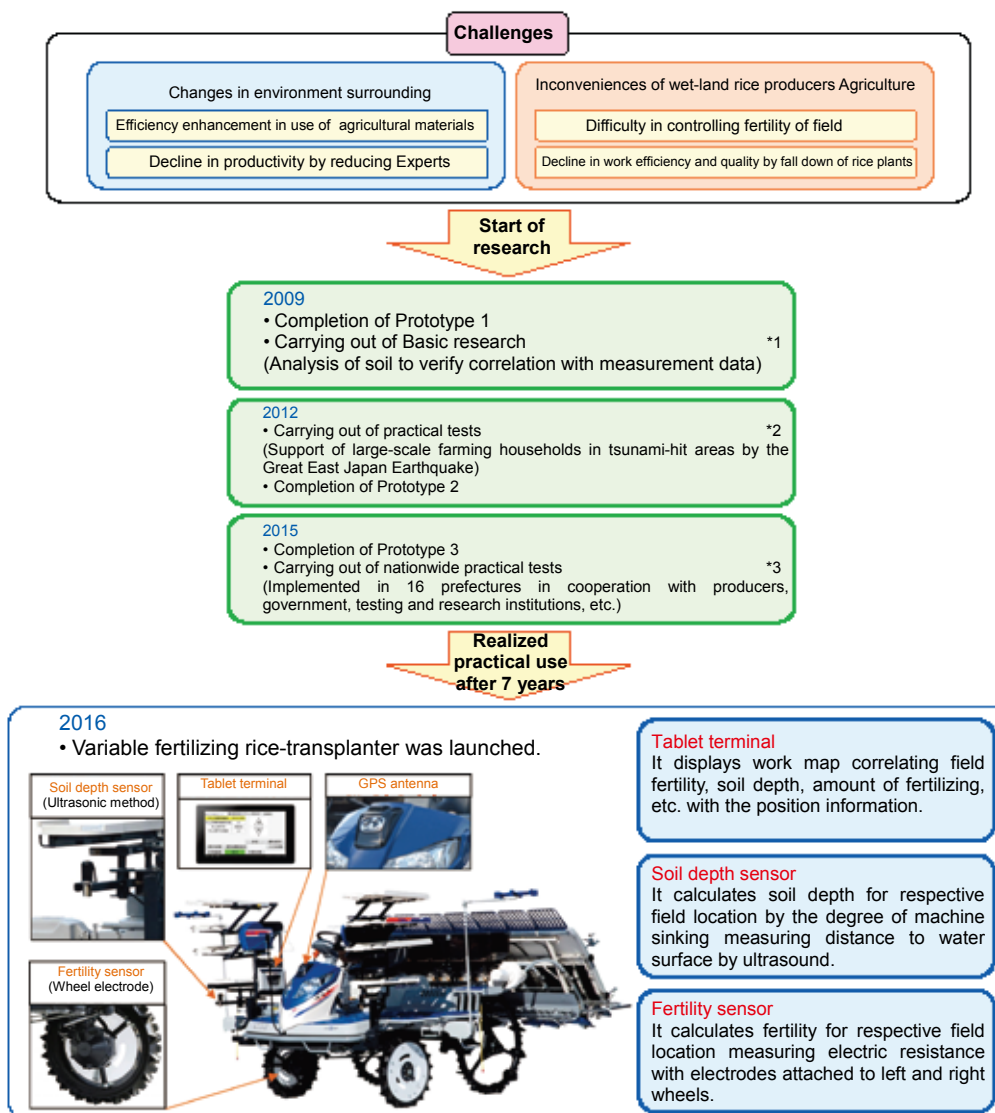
Challenges

Changes in environment surrounding

Efficiency enhancement in use of agricultural materials

Decline in productivity by reducing Experts

Inconveniences of wet-land rice producers Agriculture

Difficulty in controlling fertility of field

Decline in work efficiency and quality by fall down of rice plants

Start of research

2009
• Completion of Prototype 1
• Carrying out of Basic research *1
(Analysis of soil to verify correlation with measurement data)

2012
• Carrying out of practical tests *2
(Support of large-scale farming households in tsunami-hit areas by the Great East Japan Earthquake)
• Completion of Prototype 2

2015
• Completion of Prototype 3
• Carrying out of nationwide practical tests *3
(Implemented in 16 prefectures in cooperation with producers, government, testing and research institutions, etc.)

Realized practical use after 7 years

2016
• Variable fertilizing rice-transplanter was launched.

Soil depth sensor
(Ultrasonic method)

Tablet terminal

GPS antenna

Fertility sensor
(Wheel electrode)

Tablet terminal
It displays work map correlating field fertility, soil depth, amount of fertilizing, etc. with the position information.

Soil depth sensor
It calculates soil depth for respective field location by the degree of machine sinking measuring distance to water surface by ultrasound.

Fertility sensor
It calculates fertility for respective field location measuring electric resistance with electrodes attached to left and right wheels.